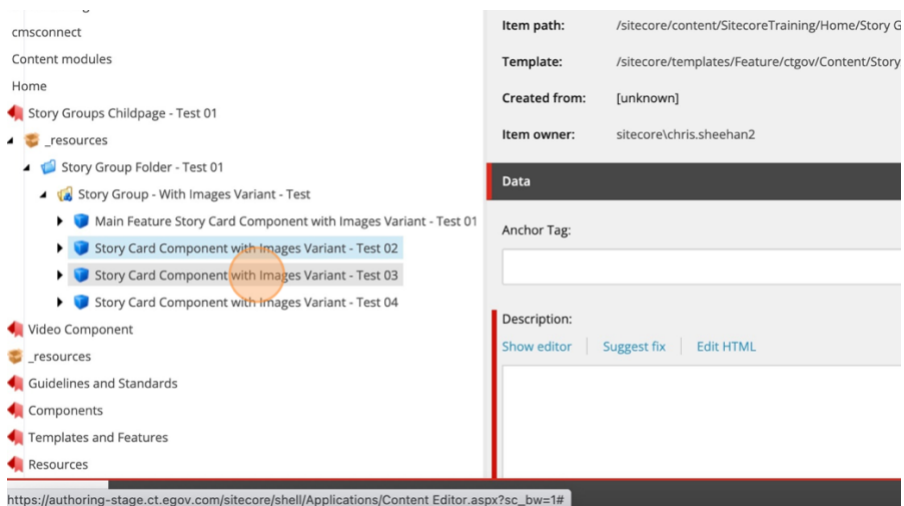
cmsconnect
Content modules
Home
Story Groups Childpage - Test 01
_resources
Story Group Folder - Test 01
Story Group - With Images Variant - Test
Main Feature Story Card Component with Images Variant - Test 01
Story Card Component with Images Variant - Test 02
Story Card Component with Images Variant - Test 03
Story Card Component with Images Variant - Test 04
Video Component
_resources
Guidelines and Standards
Components
Templates and Features
Resources

Item path: /sitecore/content/SitecoreTraining/Home/Story G
Template: /sitecore/templates/Feature/ctgov/Content/Story
Created from: [unknown]
Item owner: sitecore\chris.sheehan2

Data

Anchor Tag:

Description:
Show editor | Suggest fix | Edit HTML

https://authoring-stage.ct.egov.com/sitecore/shell/Applications/Content Editor.aspx?sc_bw=1#